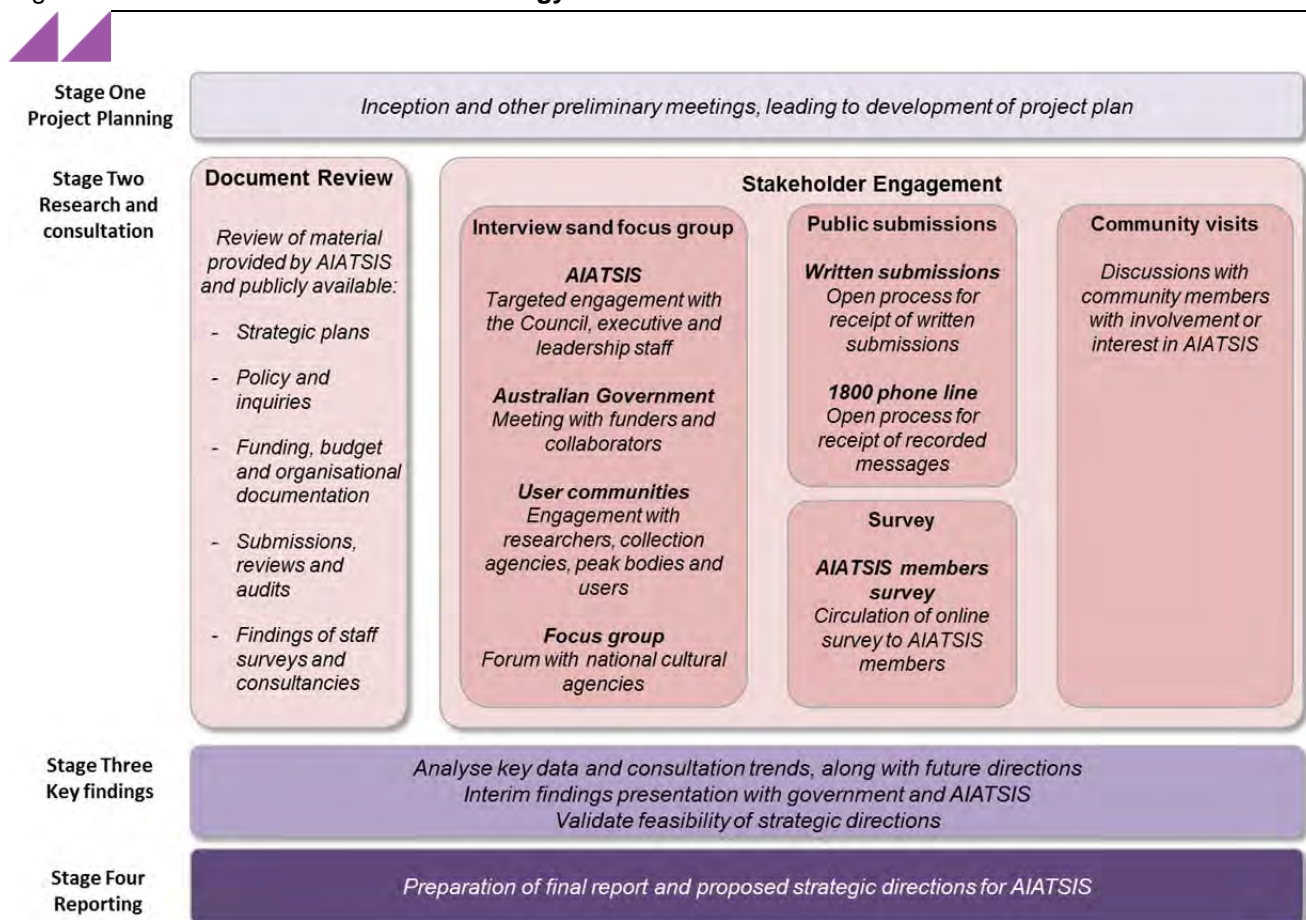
Stage One
Project Planning

Inception and other preliminary meetings, leading to development of project plan

Stage Two
Research and consultation

Document Review

Review of material provided by AIATSIS and publicly available:

- Strategic plans
- Policy and inquiries
- Funding, budget and organisational documentation
- Submissions, reviews and audits
- Findings of staff surveys and consultancies

Stakeholder Engagement

Interview sand focus group

AIATSIS
Targeted engagement with the Council, executive and leadership staff

Australian Government
Meeting with funders and collaborators

User communities
Engagement with researchers, collection agencies, peak bodies and users

Focus group
Forum with national cultural agencies

Public submissions

Written submissions
Open process for receipt of written submissions

1800 phone line
Open process for receipt of recorded messages

Survey

AIATSIS members survey
Circulation of online survey to AIATSIS members

Community visits

Discussions with community members with involvement or interest in AIATSIS

Stage Three
Key findings

Analyse key data and consultation trends, along with future directions
Interim findings presentation with government and AIATSIS
Validate feasibility of strategic directions

Stage Four
Reporting

Preparation of final report and proposed strategic directions for AIATSIS